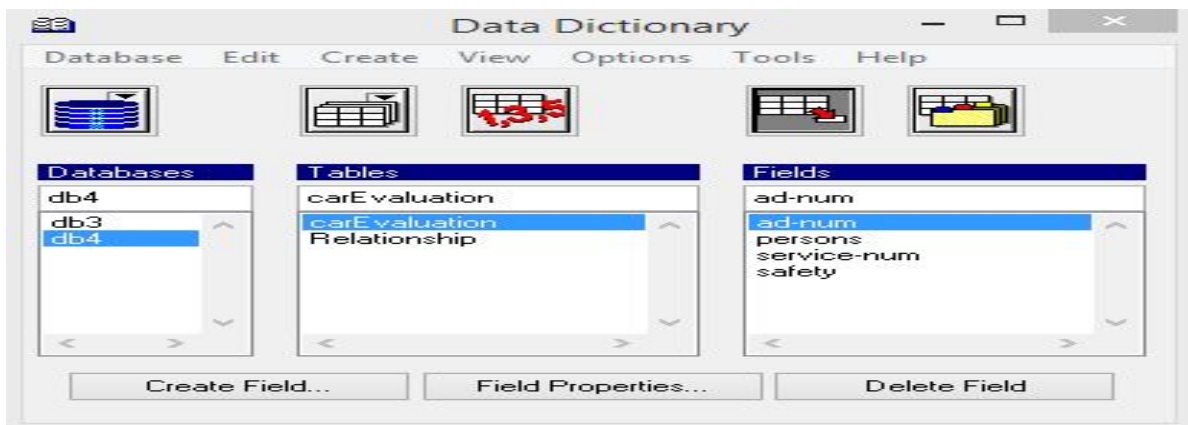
Data Dictionary

Database Edit Create View Options Tools Help

1,3,5

Databases
db4
db3
db4

Tables
carEvaluation
carEvaluation
Relationship

Fields
ad-num
ad-num
persons
service-num
safety

Create Field... Field Properties... Delete Field